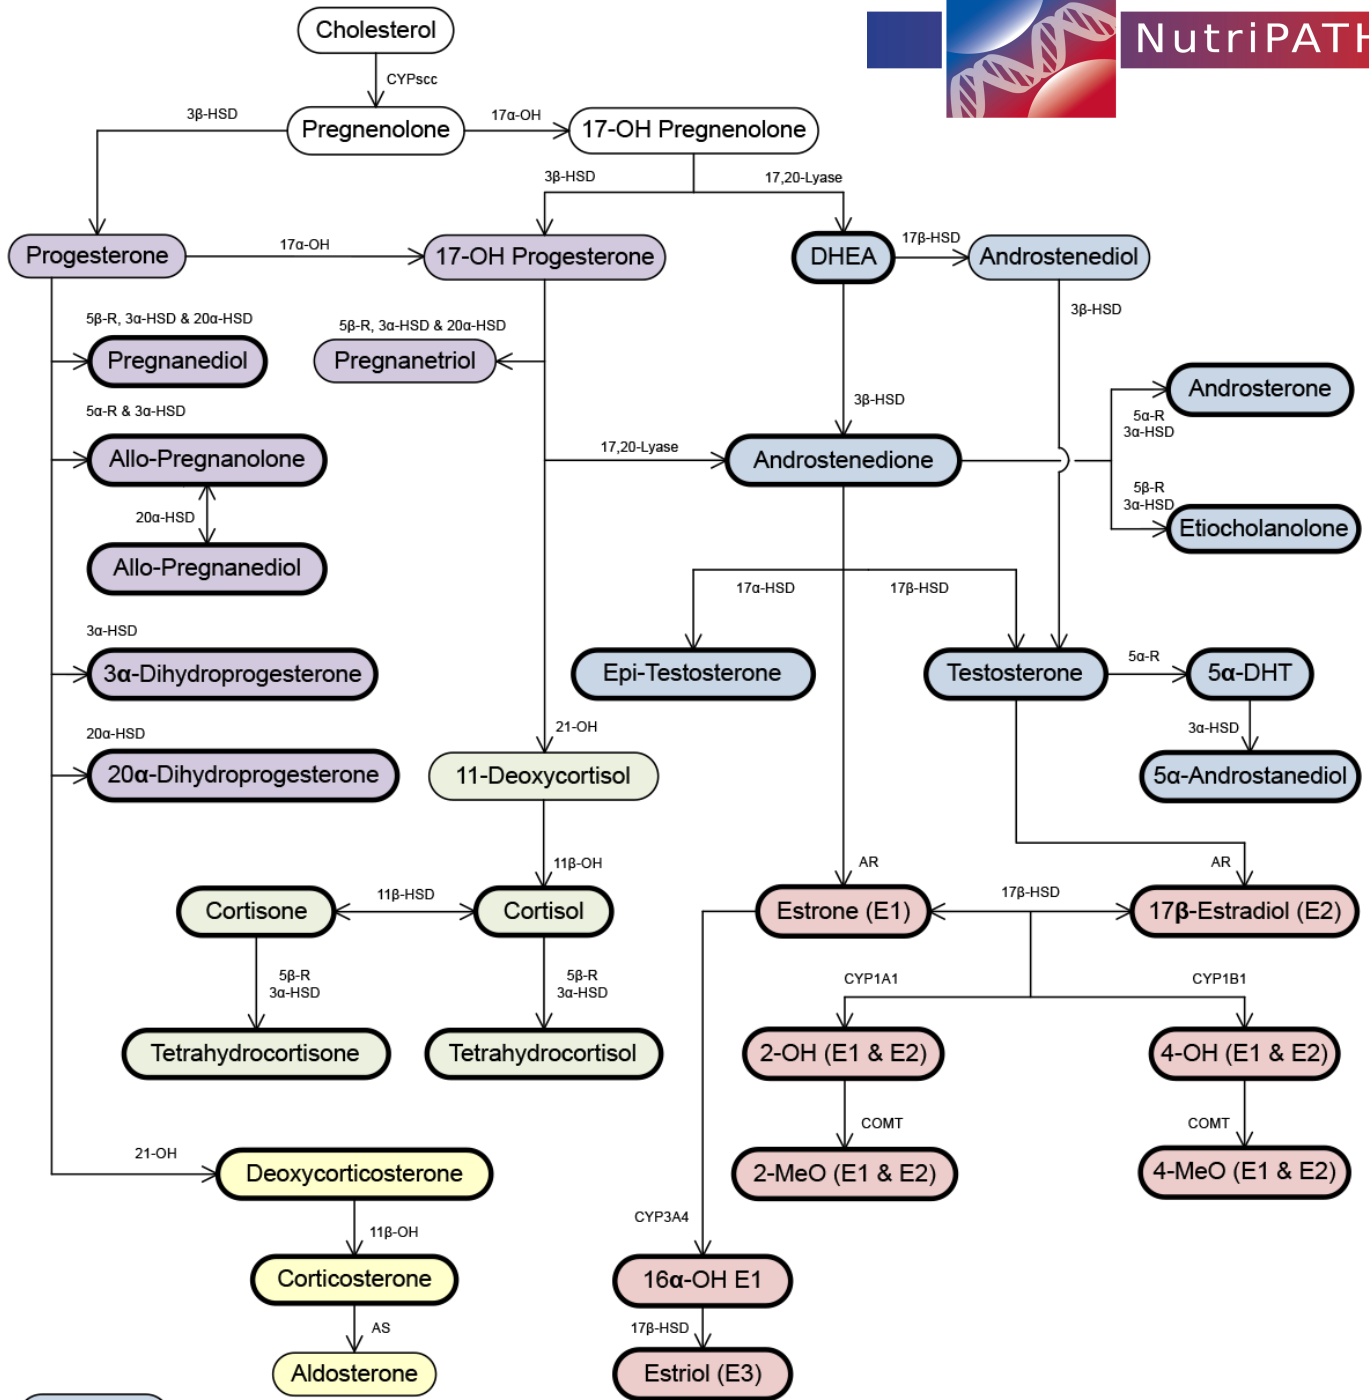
NutriPATH

Cholesterol

CYPscc

3β-HSD

Pregnenolone

17α-OH

17-OH Pregnenolone

3β-HSD

17,20-Lyase

Progesterone

17α-OH

17-OH Progesterone

DHEA

17β-HSD

Androstenediol

5β-R, 3α-HSD & 20α-HSD

Pregnanediol

5β-R, 3α-HSD & 20α-HSD

Pregnanetriol

3β-HSD

Androsterone

5α-R & 3α-HSD

3β-HSD

5α-R 3α-HSD

Allo-Pregnanolone

17,20-Lyase

Androstenedione

5β-R 3α-HSD

20α-HSD

Etiocholanolone

Allo-Pregnanediol

17α-HSD

17β-HSD

3α-HSD

3α-Dihydroprogesterone

Epi-Testosterone

Testosterone

5α-R

5α-DHT

21-OH

3α-HSD

20α-HSD

20α-Dihydroprogesterone

11-Deoxycortisol

5α-Androstanediol

11β-OH

AR

AR

Cortisone

11β-HSD

Cortisol

Estrone (E1)

17β-HSD

17β-Estradiol (E2)

5β-R 3α-HSD

5β-R 3α-HSD

CYP1A1

CYP1B1

Tetrahydrocortisone

Tetrahydrocortisol

2-OH (E1 & E2)

4-OH (E1 & E2)

COMT

COMT

21-OH

Deoxycorticosterone

2-MeO (E1 & E2)

4-MeO (E1 & E2)

11β-OH

CYP3A4

Corticosterone

16α-OH E1

AS

17β-HSD

Aldosterone

Estriol (E3)